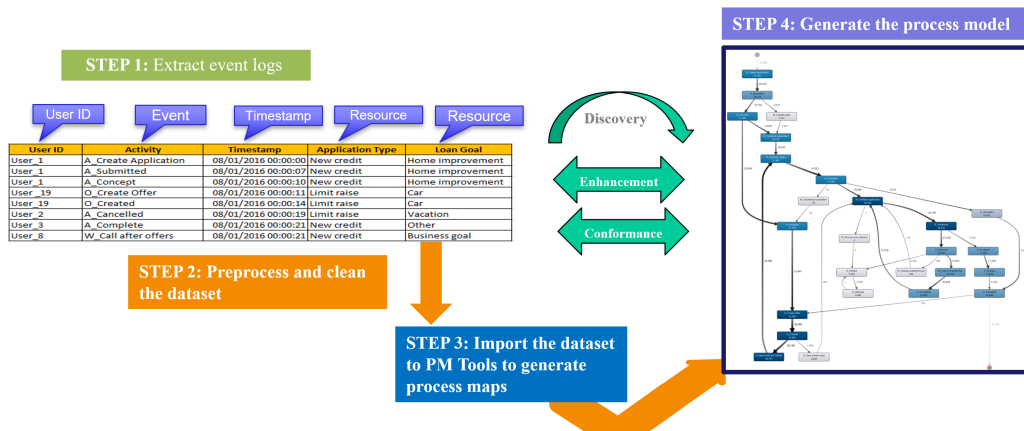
STEP 1: Extract event logs

User ID

Event

Timestamp

Resource

Resource

| User ID | Activity | Timestamp | Application Type | Loan Goal |
|---|---|---|---|---|
| User_1 | A_Create Application | 08/01/2016 00:00:00 | New credit | Home improvement |
| User_1 | A_Submitted | 08/01/2016 00:00:07 | New credit | Home improvement |
| User_1 | A_Concept | 08/01/2016 00:00:10 | New credit | Home improvement |
| User _19 | O_Create Offer | 08/01/2016 00:00:11 | Limit raise | Car |
| User_19 | O_Created | 08/01/2016 00:00:14 | Limit raise | Car |
| User_2 | A_Cancelled | 08/01/2016 00:00:19 | Limit raise | Vacation |
| User_3 | A_Complete | 08/01/2016 00:00:21 | New credit | Other |
| User_8 | W_Call after offers | 08/01/2016 00:00:21 | New credit | Business goal |

STEP 2: Preprocess and clean the dataset

Discovery

Enhancement

Conformance

STEP 3: Import the dataset to PM Tools to generate process maps

STEP 4: Generate the process model